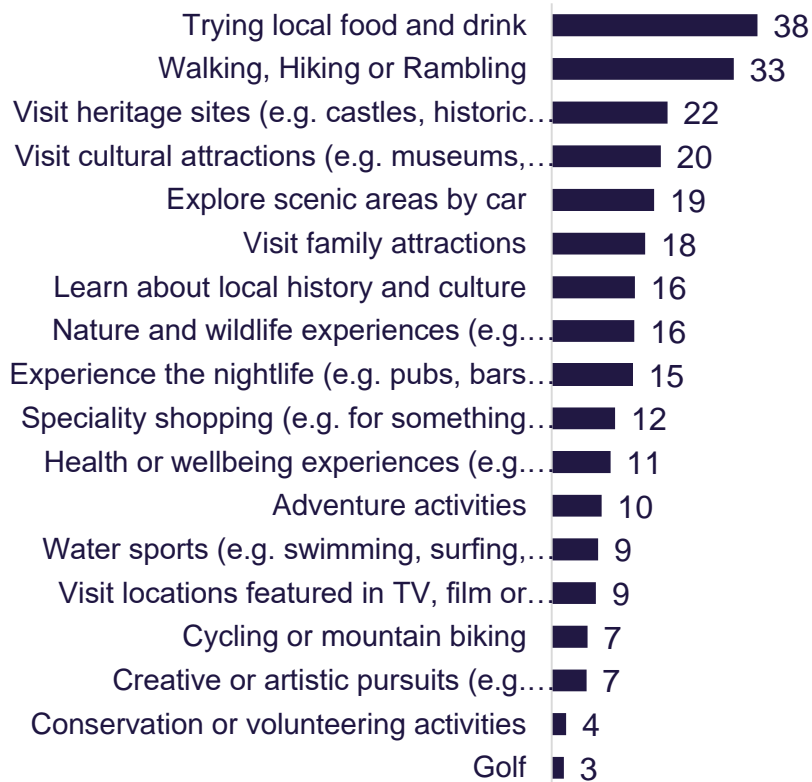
| | |
|---|---|
| Trying local food and drink | 38 |
| Walking, Hiking or Rambling | 33 |
| Visit heritage sites (e.g. castles, historic… | 22 |
| Visit cultural attractions (e.g. museums,… | 20 |
| Explore scenic areas by car | 19 |
| Visit family attractions | 18 |
| Learn about local history and culture | 16 |
| Nature and wildlife experiences (e.g.… | 16 |
| Experience the nightlife (e.g. pubs, bars… | 15 |
| Speciality shopping (e.g. for something… | 12 |
| Health or wellbeing experiences (e.g.… | 11 |
| Adventure activities | 10 |
| Water sports (e.g. swimming, surfing,… | 9 |
| Visit locations featured in TV, film or… | 9 |
| Cycling or mountain biking | 7 |
| Creative or artistic pursuits (e.g.… | 7 |
| Conservation or volunteering activities | 4 |
| Golf | 3 |